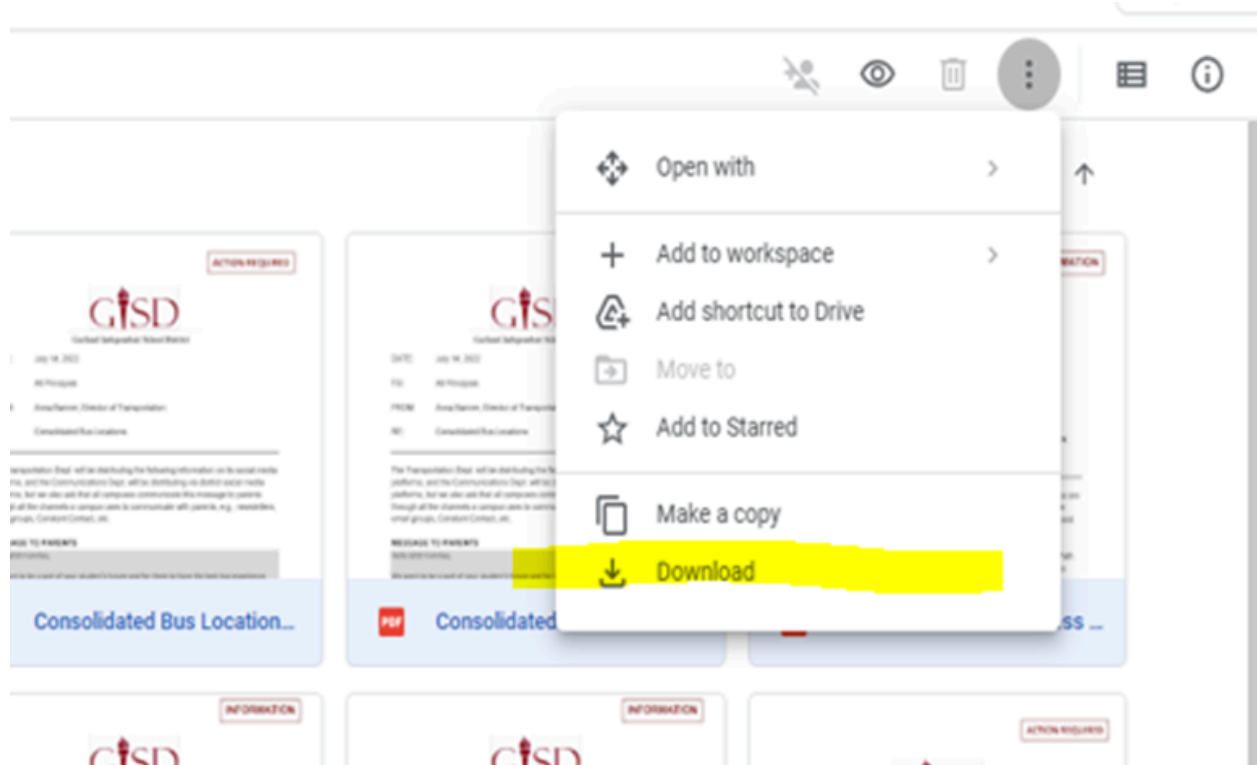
Open with

Add to workspace

Add shortcut to Drive

Move to

Add to Starred

Make a copy

Download

ACTION REQUIRED

GISD

Garland Independent School District

July 14, 2022

All Principals

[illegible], Director of Transportation

Consolidated Bus Locations

MESSAGE TO PARENTS

Consolidated Bus Location...

GISD

DATE: July 14, 2022

TO: All Principals

FROM: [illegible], Director of Transportation

RE: Consolidated Bus Locations

MESSAGE TO PARENTS

PDF

Consolidated

INFORMATION

ss ...

INFORMATION

GISD

INFORMATION

GISD

ACTION REQUIRED